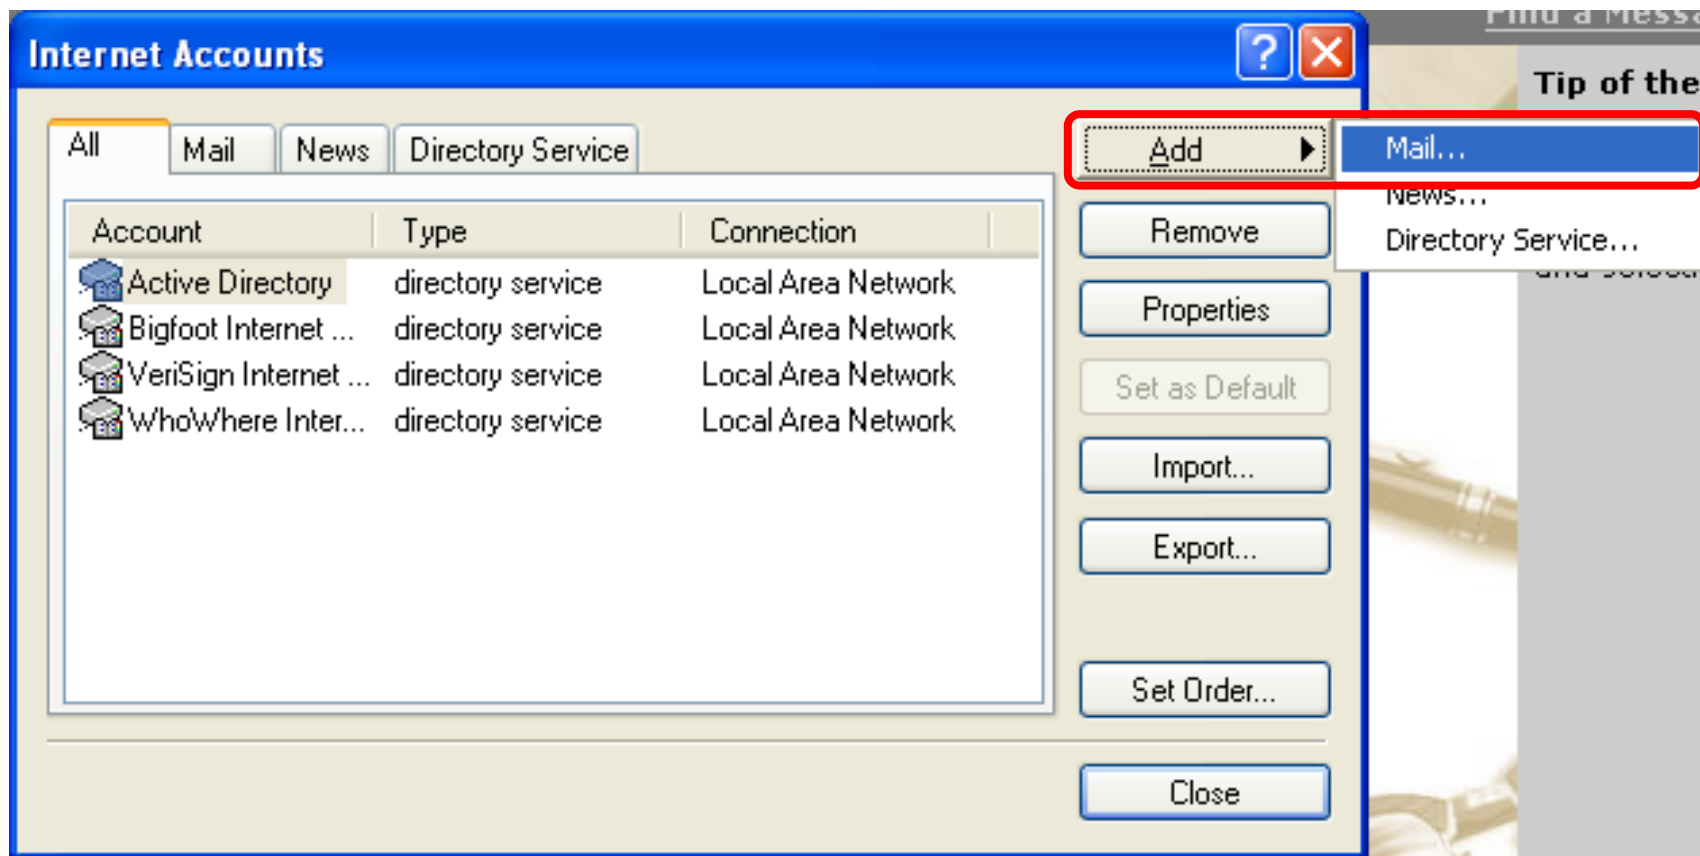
Internet Accounts

All | Mail | News | Directory Service

| Account | Type | Connection |
|---|---|---|
| Active Directory | directory service | Local Area Network |
| Bigfoot Internet ... | directory service | Local Area Network |
| VeriSign Internet ... | directory service | Local Area Network |
| WhoWhere Inter... | directory service | Local Area Network |

Add

Mail...
News...
Directory Service...

Remove

Properties

Set as Default

Import...

Export...

Set Order...

Close

Find a Mess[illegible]

Tip of the

and select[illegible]